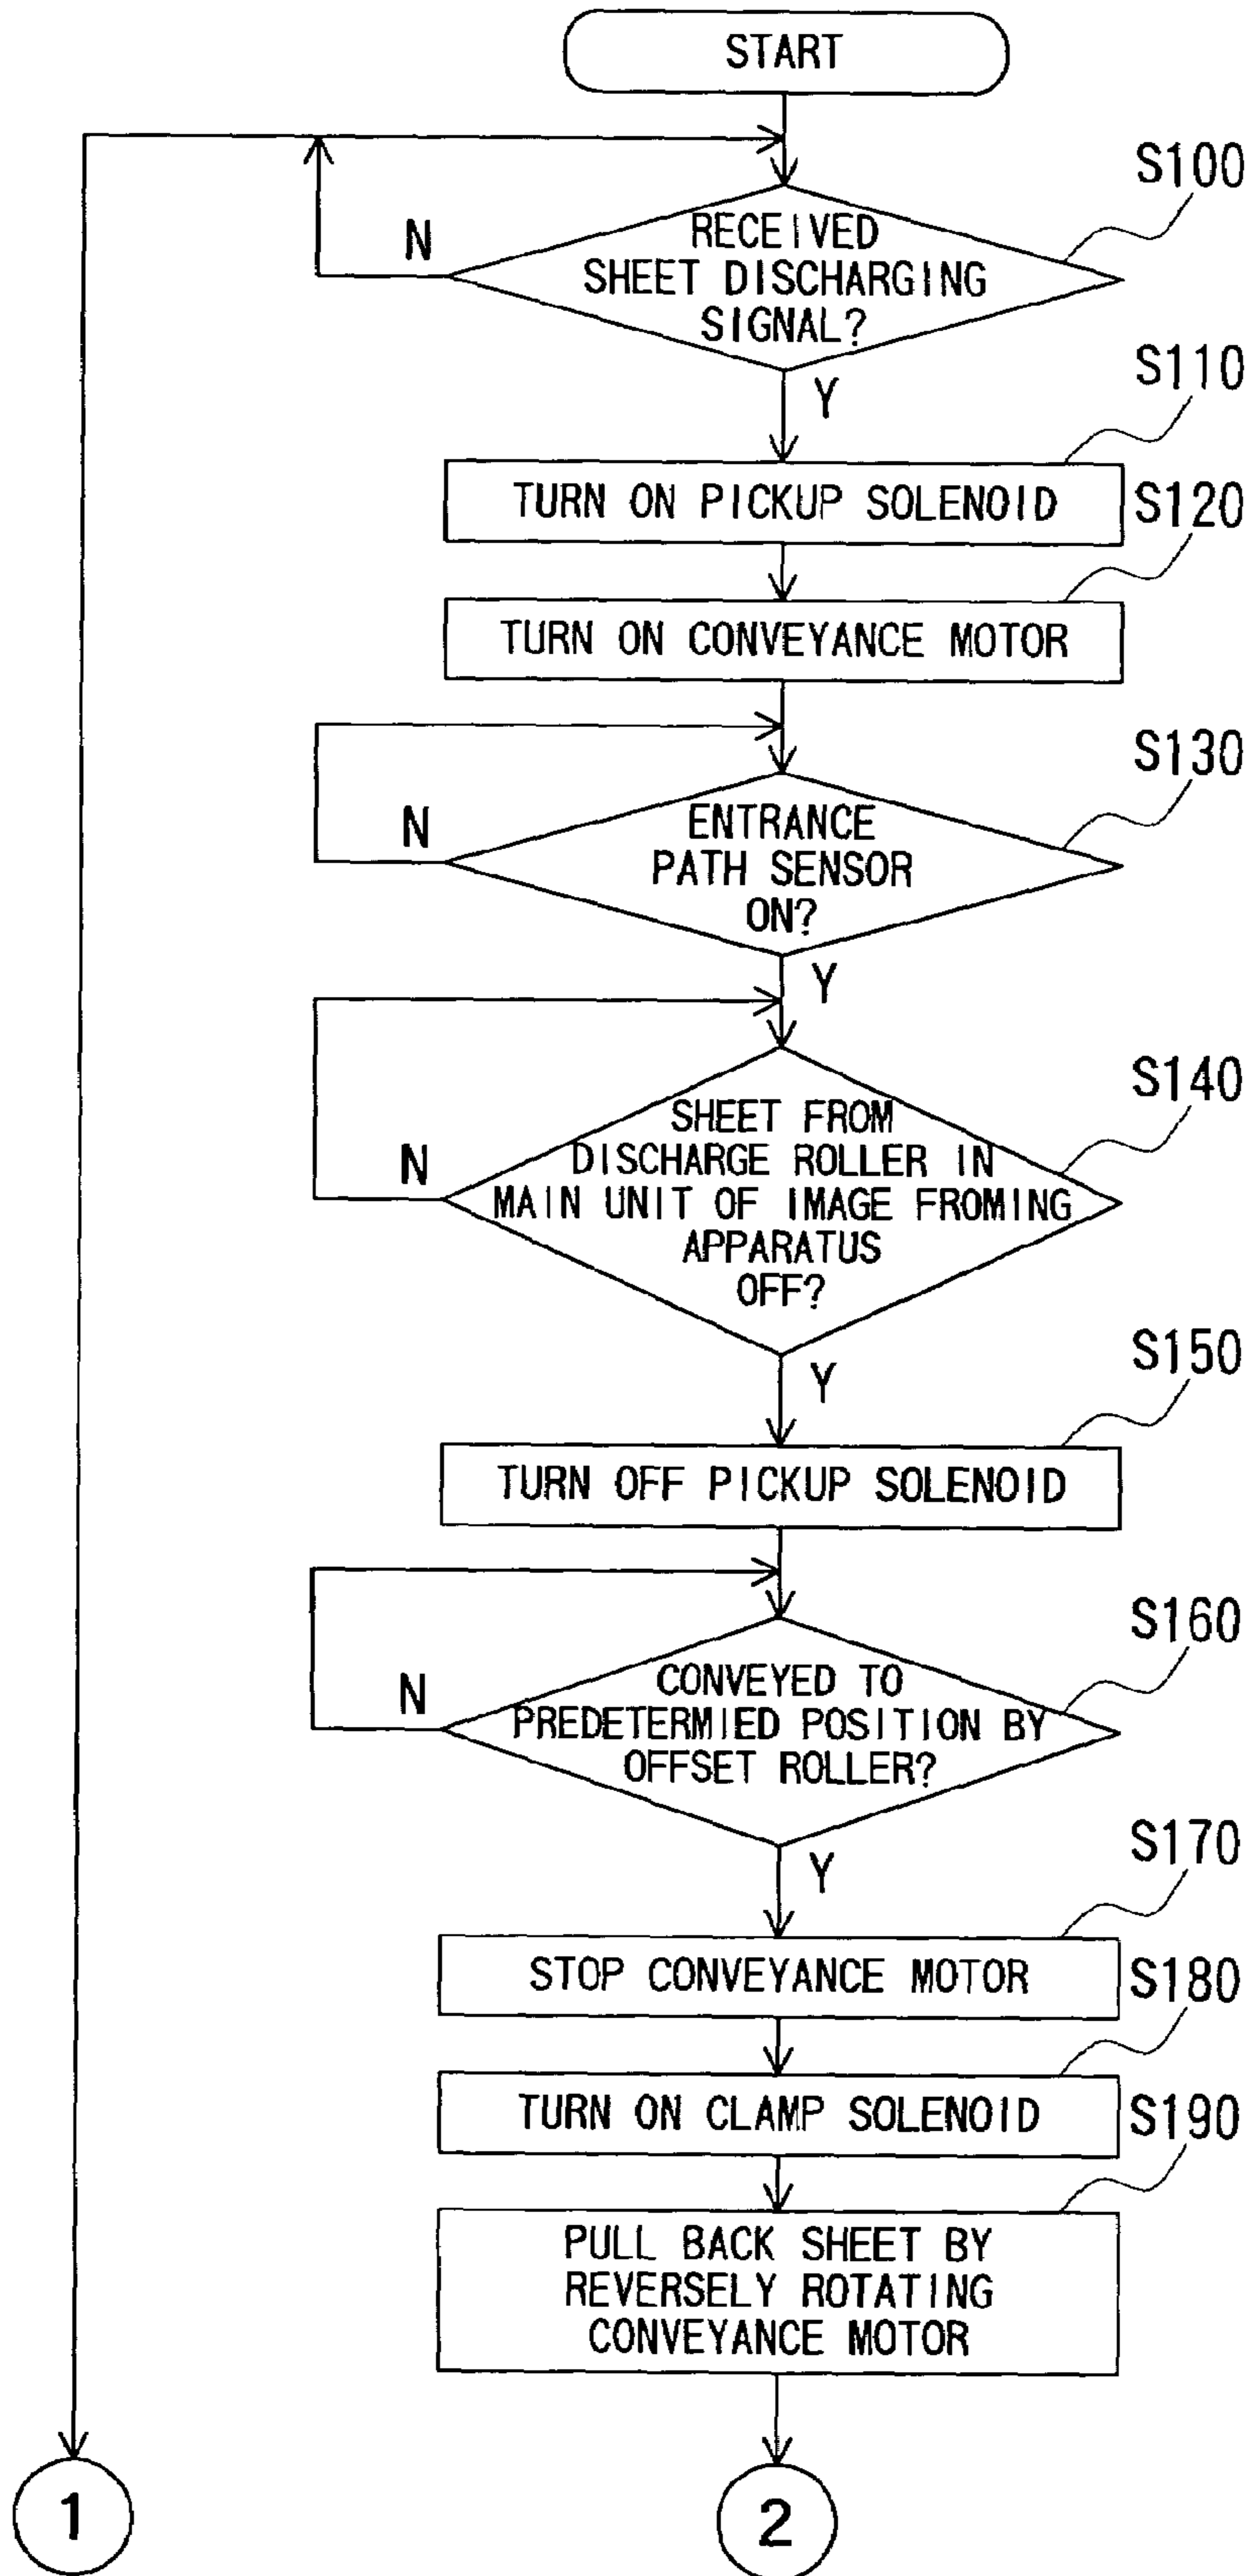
START

S100

N

RECEIVED SHEET DISCHARGING SIGNAL?

Y

S110

TURN ON PICKUP SOLENOID

S120

TURN ON CONVEYANCE MOTOR

S130

N

ENTRANCE PATH SENSOR ON?

Y

S140

N

SHEET FROM DISCHARGE ROLLER IN MAIN UNIT OF IMAGE FROMING APPARATUS OFF?

Y

S150

TURN OFF PICKUP SOLENOID

S160

N

CONVEYED TO PREDETERMIED POSITION BY OFFSET ROLLER?

Y

S170

STOP CONVEYANCE MOTOR

S180

TURN ON CLAMP SOLENOID

S190

PULL BACK SHEET BY REVERSELY ROTATING CONVEYANCE MOTOR

1

2